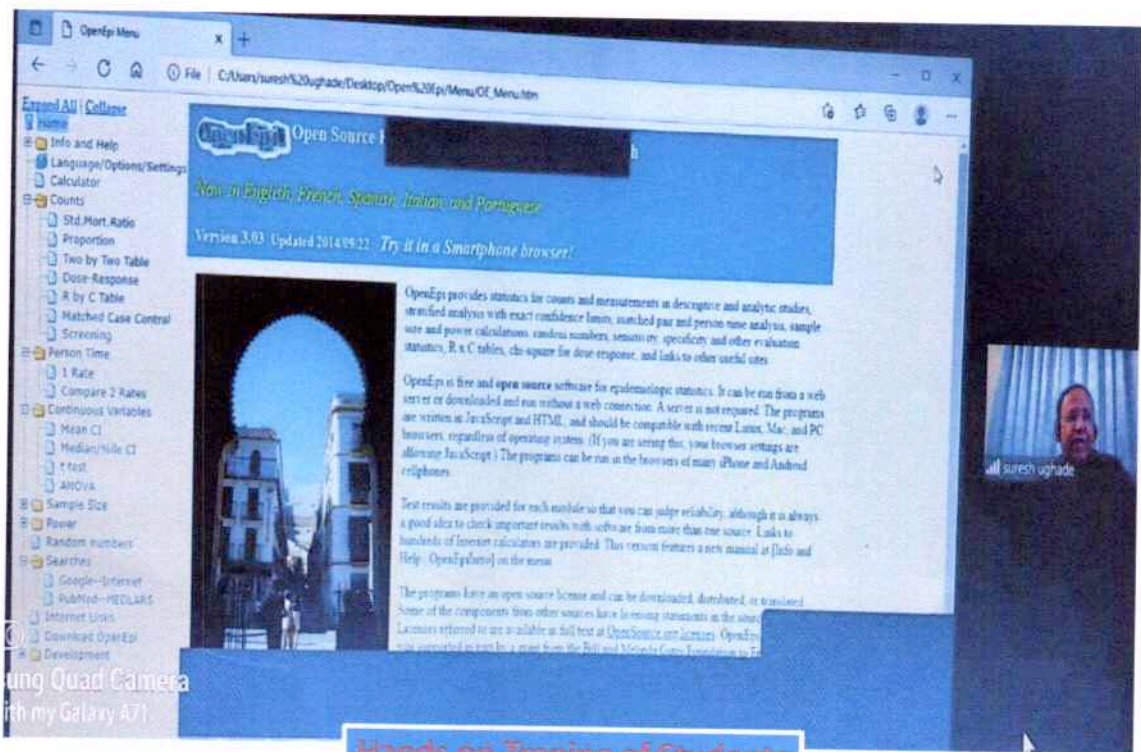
OpenEpi Menu

File | C:/Users/suresh%20ughade/Desktop/Open%20Epi/Menu/OE_Menu.htm

Expand All | Collapse
Home
Info and Help
Language/Options/Settings
Calculator
Counts
Std.Mort.Ratio
Proportion
Two by Two Table
Dose-Response
R by C Table
Matched Case Control
Screening
Person Time
1 Rate
Compare 2 Rates
Continuous Variables
Mean CI
Median/%ile CI
t test
ANOVA
Sample Size
Power
Random numbers
Searches
Google--Internet
PubMed--MEDLARS
Internet Links
Download OpenEpi
Development

OpenEpi Open Source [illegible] h

Now in English, French, Spanish, Italian and Portuguese

Version 3.03 Updated 2014/09/22 Try it in a Smartphone browser!

OpenEpi provides statistics for counts and measurements in descriptive and analytic studies, stratified analysis with exact confidence limits, matched pair and person-time analysis, sample size and power calculations, random numbers, sensitivity, specificity and other evaluation statistics, R x C tables, chi-square for dose-response, and links to other useful sites.

OpenEpi is free and open source software for epidemiologic statistics. It can be run from a web server or downloaded and run without a web connection. A server is not required. The programs are written in JavaScript and HTML, and should be compatible with recent Linux, Mac, and PC browsers, regardless of operating system. (If you are seeing this, your browser settings are allowing JavaScript.) The programs can be run in the browsers of many iPhone and Android cellphones.

Test results are provided for each module so that you can judge reliability, although it is always a good idea to check important results with software from more than one source. Links to hundreds of Internet calculators are provided. This version features a new manual at [Info and Help...OpenEpiManual] on the menu.

The programs have an open source license and can be downloaded, distributed, or translated. Some of the components from other sources have licensing statements in the source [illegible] Licenses referred to are available in full text at OpenSource.org/licenses. OpenEpi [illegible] was supported in part by a grant from the Bill and Melinda Gates Foundation to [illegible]

suresh ughade

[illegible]ung Quad Camera
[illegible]ith my Galaxy A71

Hands on Training of Student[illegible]